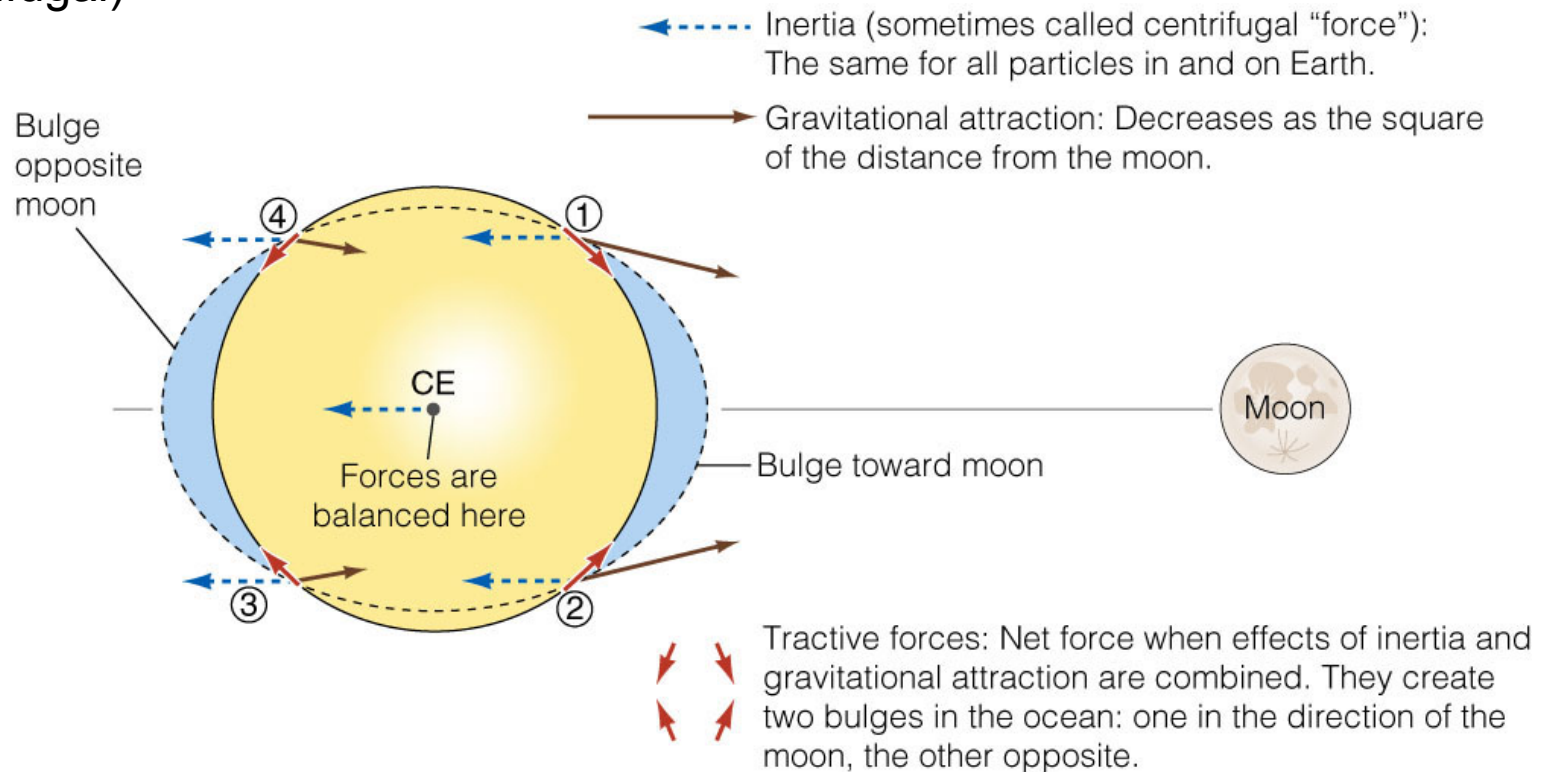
rugal)

Inertia (sometimes called centrifugal "force"): The same for all particles in and on Earth.

Gravitational attraction: Decreases as the square of the distance from the moon.

Bulge opposite moon

④

①

CE

Forces are balanced here

Moon

Bulge toward moon

③

②

Tractive forces: Net force when effects of inertia and gravitational attraction are combined. They create two bulges in the ocean: one in the direction of the moon, the other opposite.